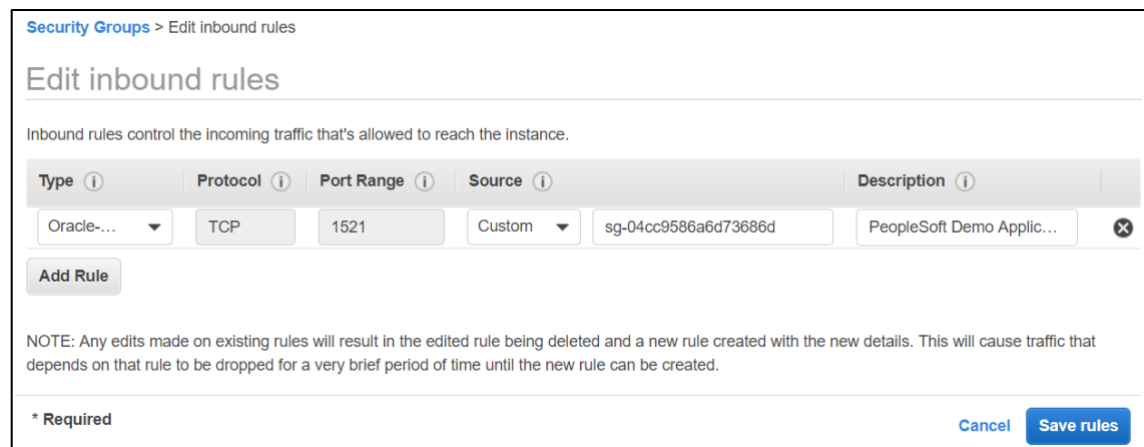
Security Groups > Edit inbound rules

Edit inbound rules

Inbound rules control the incoming traffic that's allowed to reach the instance.

| Type ⓘ | Protocol ⓘ | Port Range ⓘ | Source ⓘ | | Description ⓘ | |
|---|---|---|---|---|---|---|
| Oracle-... | TCP | 1521 | Custom | sg-04cc9586a6d73686d | PeopleSoft Demo Applic... | ⊗ |

Add Rule

NOTE: Any edits made on existing rules will result in the edited rule being deleted and a new rule created with the new details. This will cause traffic that depends on that rule to be dropped for a very brief period of time until the new rule can be created.

* Required

Cancel Save rules